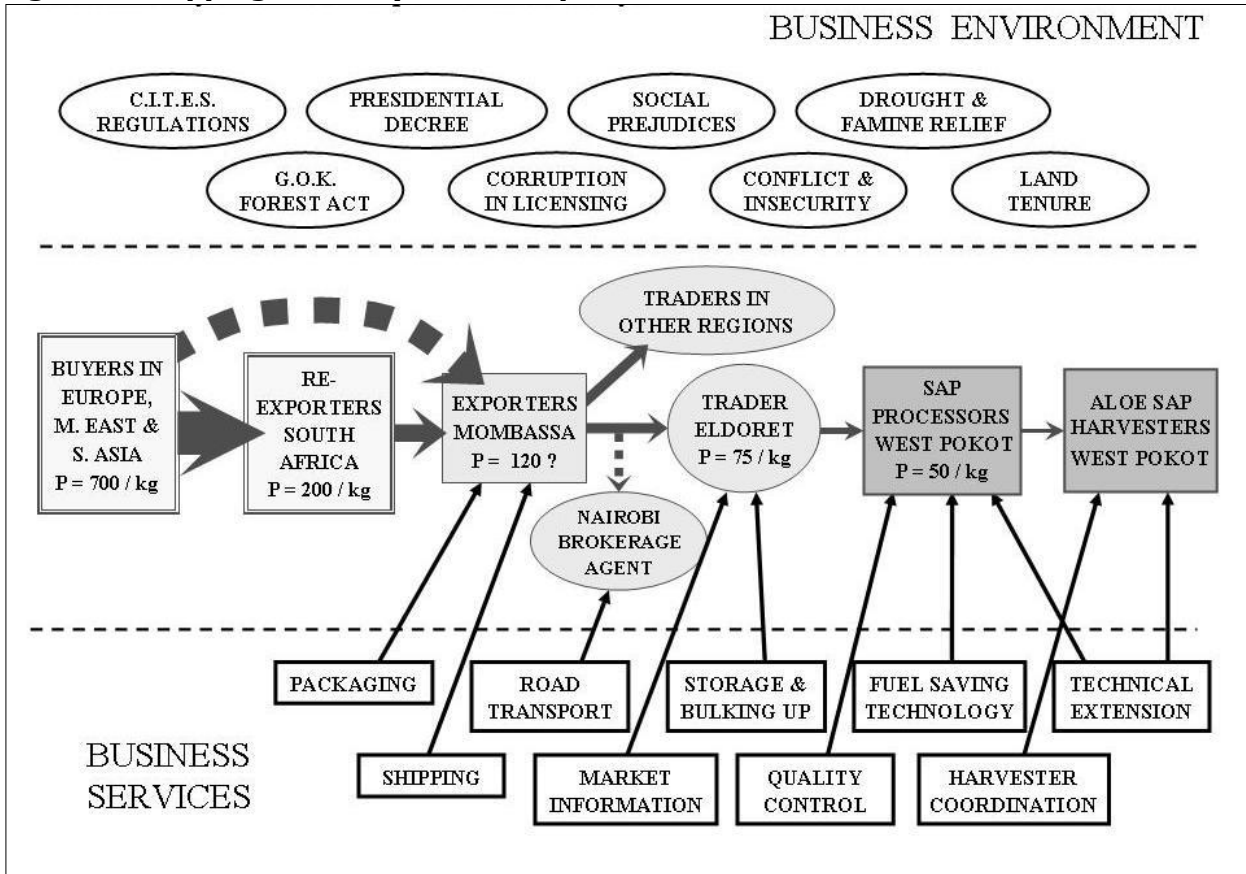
BUSINESS ENVIRONMENT

C.I.T.E.S. REGULATIONS

PRESIDENTIAL DECREE

SOCIAL PREJUDICES

DROUGHT & FAMINE RELIEF

G.O.K. FOREST ACT

CORRUPTION IN LICENSING

CONFLICT & INSECURITY

LAND TENURE

TRADERS IN OTHER REGIONS

BUYERS IN EUROPE, M. EAST & S. ASIA P = 700 / kg

RE-EXPORTERS SOUTH AFRICA P = 200 / kg

EXPORTERS MOMBASSA P = 120 ?

TRADER ELDORET P = 75 / kg

SAP PROCESSORS WEST POKOT P = 50 / kg

ALOE SAP HARVESTERS WEST POKOT

NAIROBI BROKERAGE AGENT

PACKAGING

ROAD TRANSPORT

STORAGE & BULKING UP

FUEL SAVING TECHNOLOGY

TECHNICAL EXTENSION

BUSINESS SERVICES

SHIPPING

MARKET INFORMATION

QUALITY CONTROL

HARVESTER COORDINATION